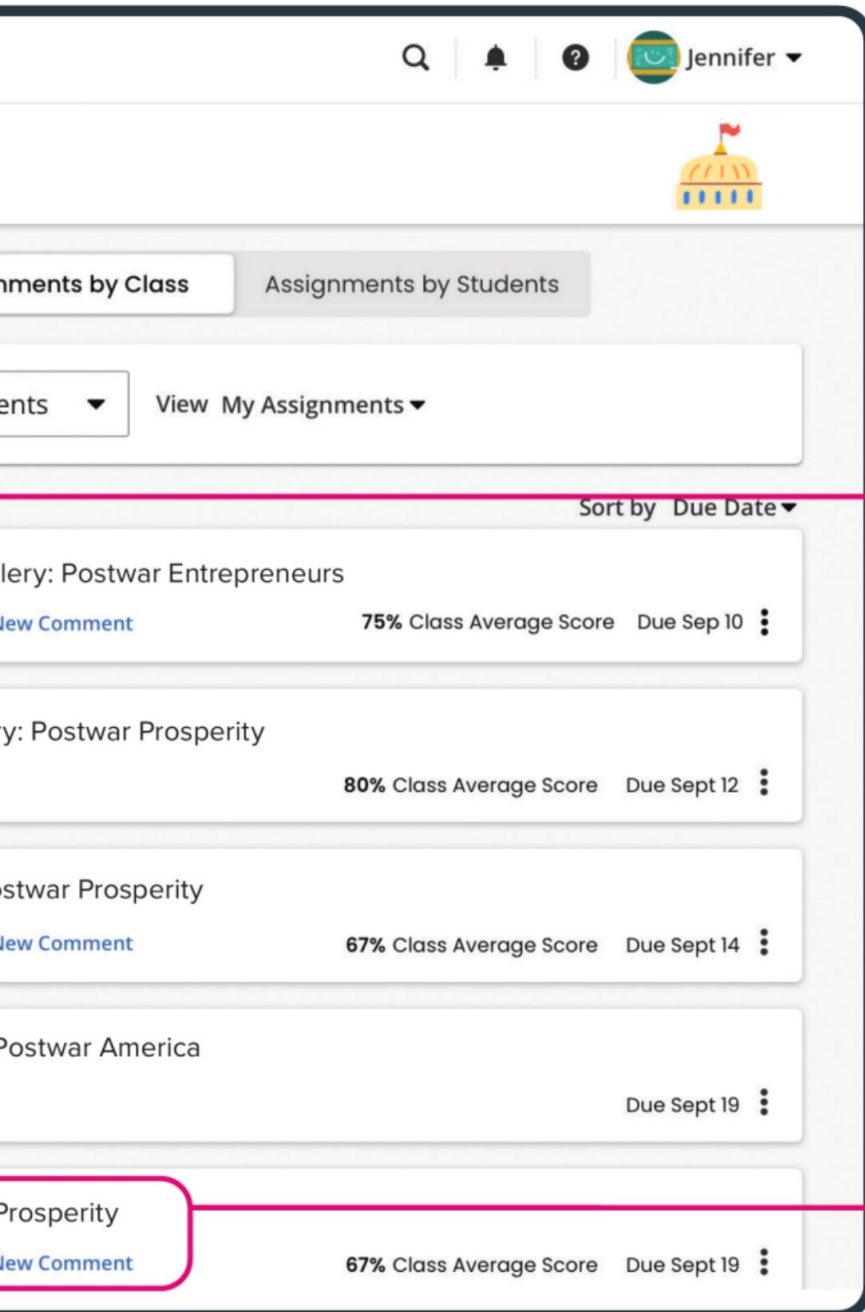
Jennifer

nments by Class | Assignments by Students

ents

View My Assignments

Sort by Due Date

lery: Postwar Entrepreneurs
New Comment
75% Class Average Score Due Sep 10

y: Postwar Prosperity
80% Class Average Score Due Sept 12

ostwar Prosperity
New Comment
67% Class Average Score Due Sept 14

Postwar America
Due Sept 19

Prosperity
New Comment
67% Class Average Score Due Sept 19